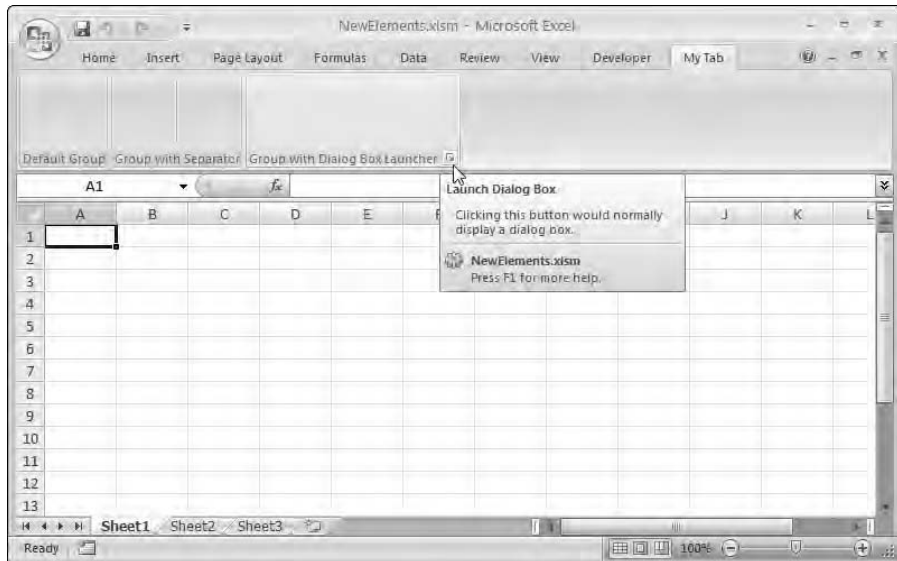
NewElements.xlsm - Microsoft Excel

Home Insert Page Layout Formulas Data Review View Developer My Tab

Default Group Group with Separator Group with Dialog Box Launcher

A1 $f_x$

Launch Dialog Box

Clicking this button would normally display a dialog box.

NewElements.xlsm
Press F1 for more help.

| | A | B | C | D | E | F | J | K | L |
|---|---|---|---|---|---|---|---|---|---|
| 1 | | | | | | | | | |
| 2 | | | | | | | | | |
| 3 | | | | | | | | | |
| 4 | | | | | | | | | |
| 5 | | | | | | | | | |
| 6 | | | | | | | | | |
| 7 | | | | | | | | | |
| 8 | | | | | | | | | |
| 9 | | | | | | | | | |
| 10 | | | | | | | | | |
| 11 | | | | | | | | | |
| 12 | | | | | | | | | |
| 13 | | | | | | | | | |

Sheet1 Sheet2 Sheet3

Ready 100%